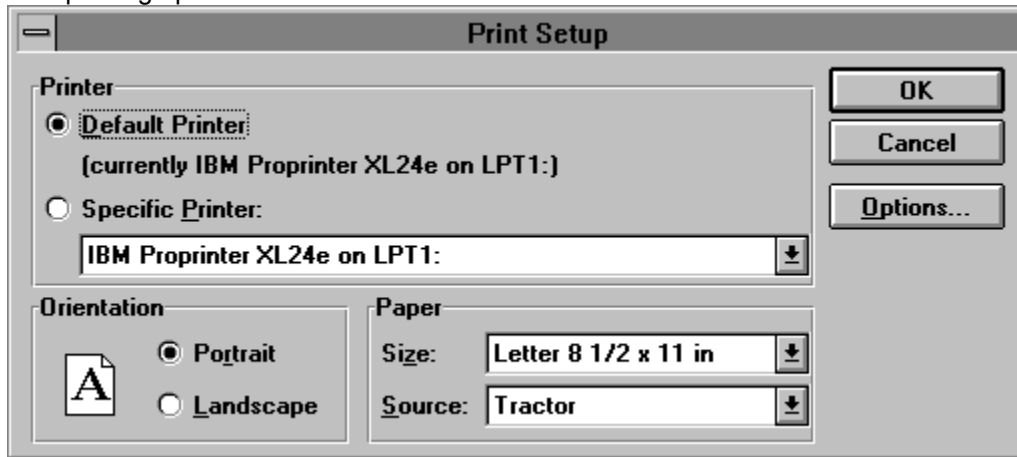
Print Setup

Printer

Default Printer

(currently IBM Proprinter XL24e on LPT1:)

Specific Printer:

IBM Proprinter XL24e on LPT1:

Orientation

A

Portrait

Landscape

Paper

Size: Letter 8 1/2 x 11 in

Source: Tractor

OK

Cancel

Options...